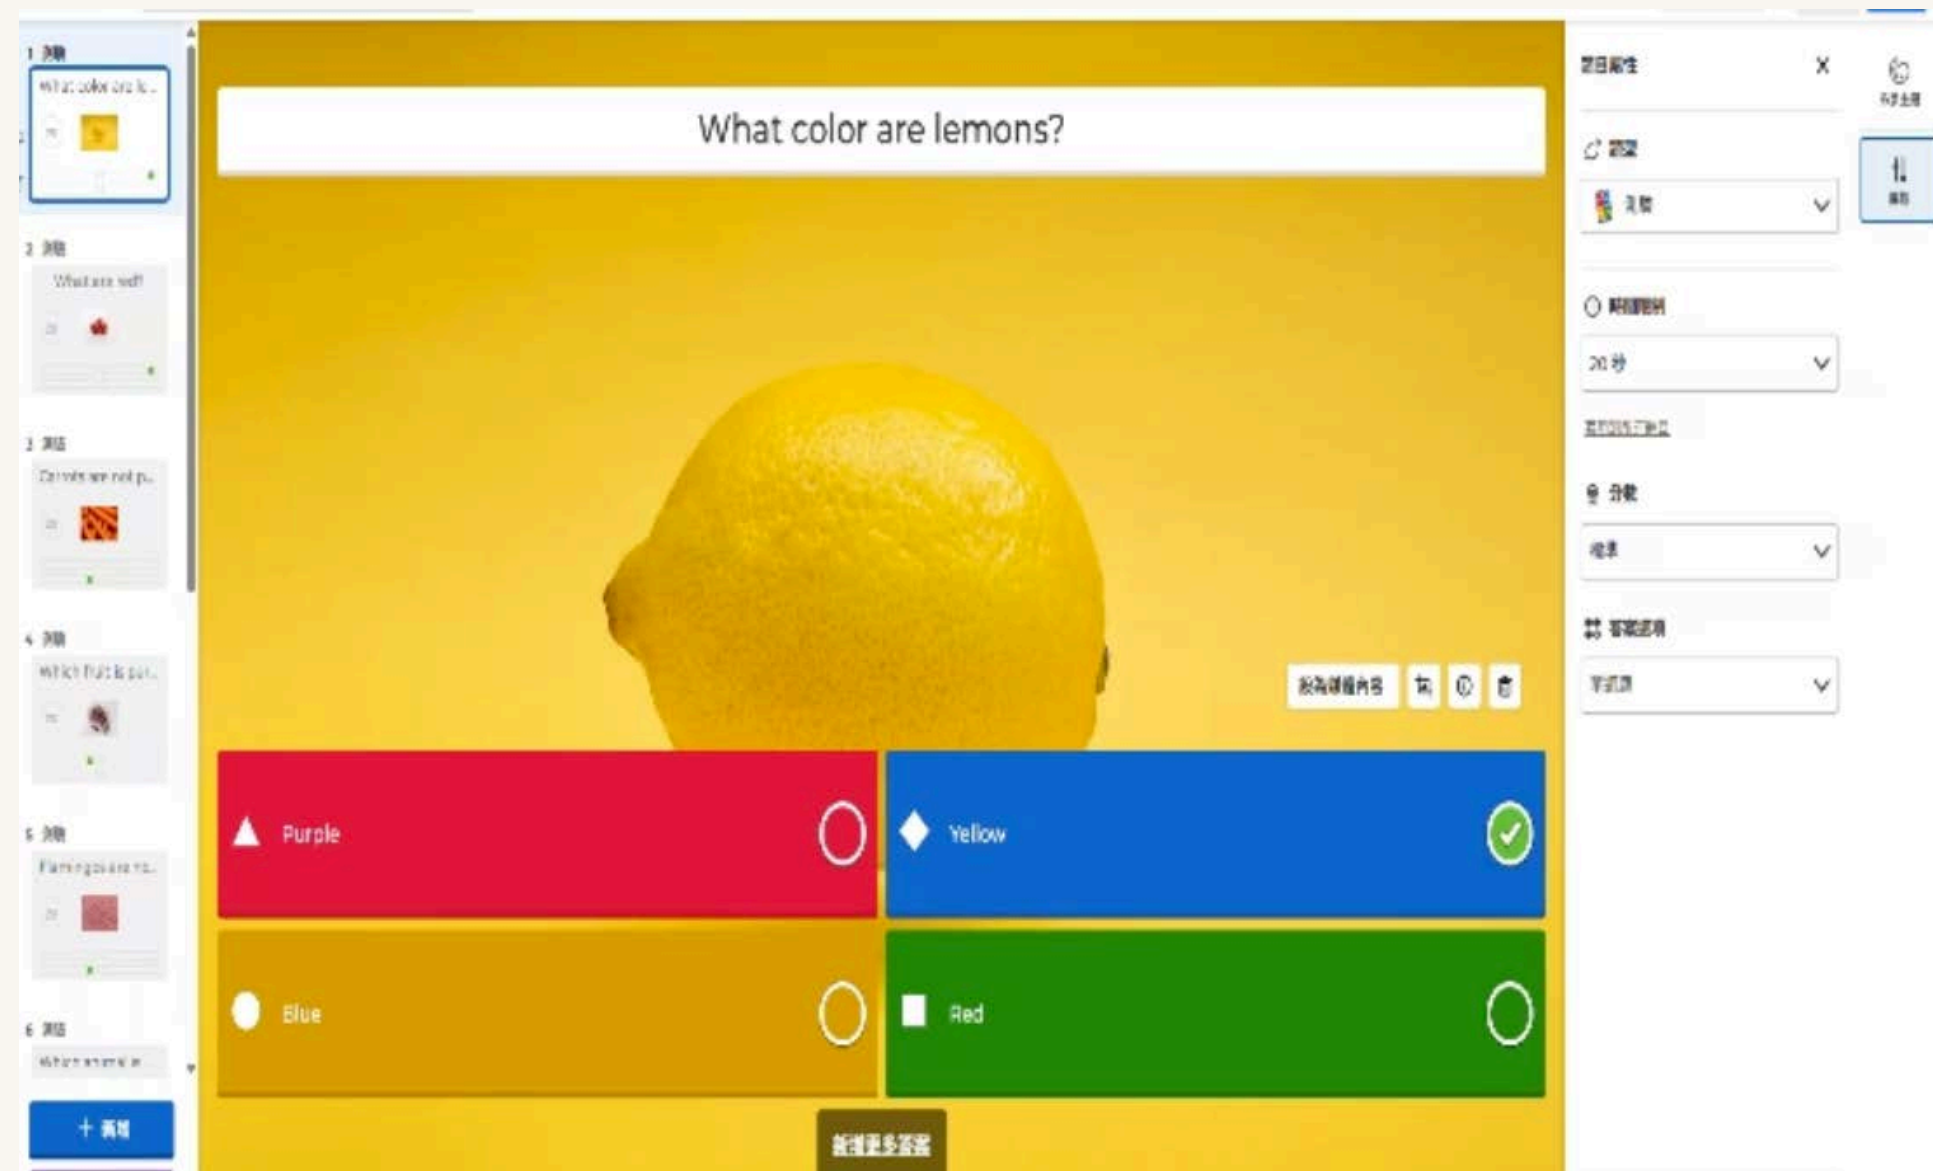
1 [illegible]
What color are le...

2 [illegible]
What are red?

3 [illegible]
Carrots are not p...

4 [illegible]
Which fruit is pur...

5 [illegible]
Flamingos are no...

6 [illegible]
Which animal is...

+ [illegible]

What color are lemons?

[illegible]

Purple

Yellow

Blue

Red

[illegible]

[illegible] ✕

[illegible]

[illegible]

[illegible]

20 秒

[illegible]

分數

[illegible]

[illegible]

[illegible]

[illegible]

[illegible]